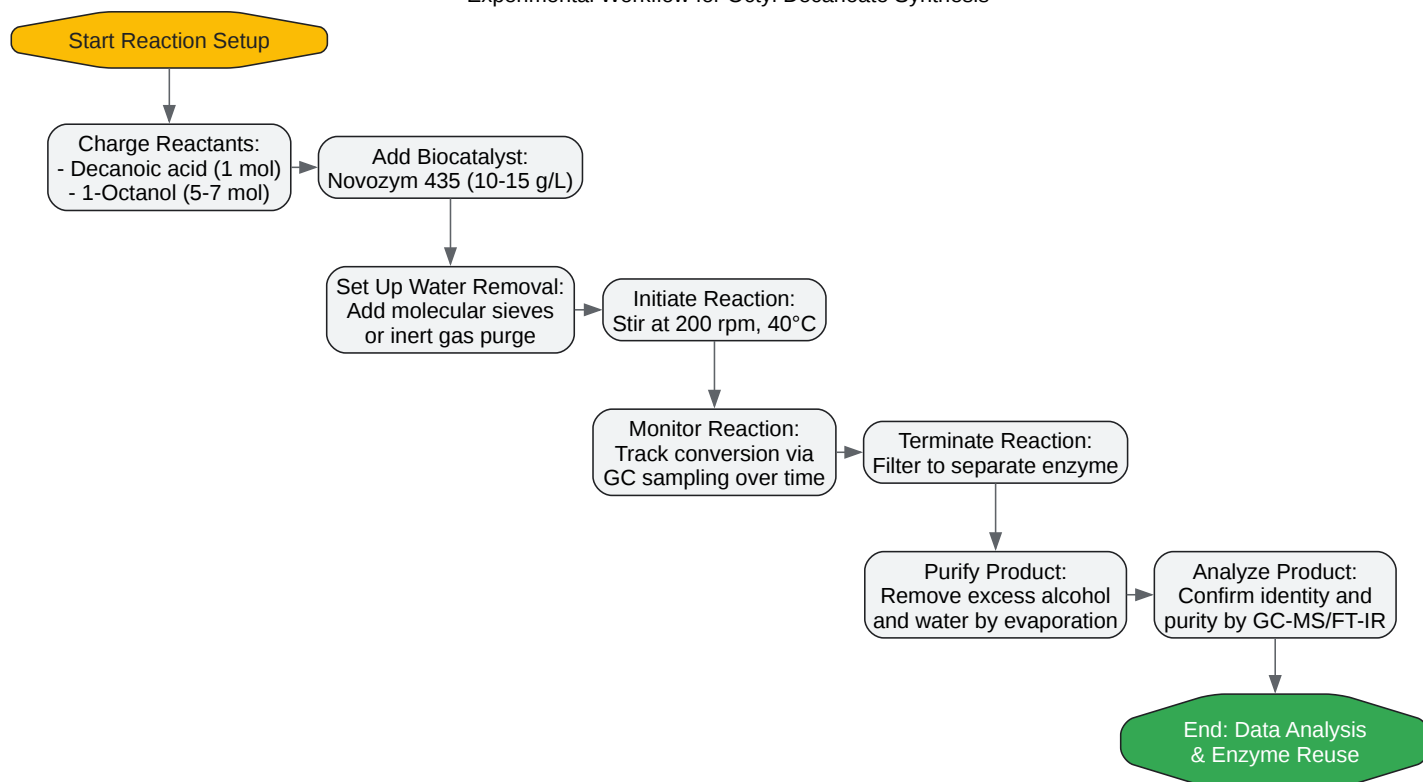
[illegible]

Start Reaction Setup

Charge Reactants:
- Decanoic acid (1 mol)
- 1-Octanol (5-7 mol)

Add Biocatalyst:
Novozym 435 (10-15 g/L)

Set Up Water Removal:
Add molecular sieves or inert gas purge

Initiate Reaction:
Stir at 200 rpm, 40°C

Monitor Reaction:
Track conversion via GC sampling over time

Terminate Reaction:
Filter to separate enzyme

Purify Product:
Remove excess alcohol and water by evaporation

Analyze Product:
Confirm identity and purity by GC-MS/FT-IR

End: Data Analysis & Enzyme Reuse